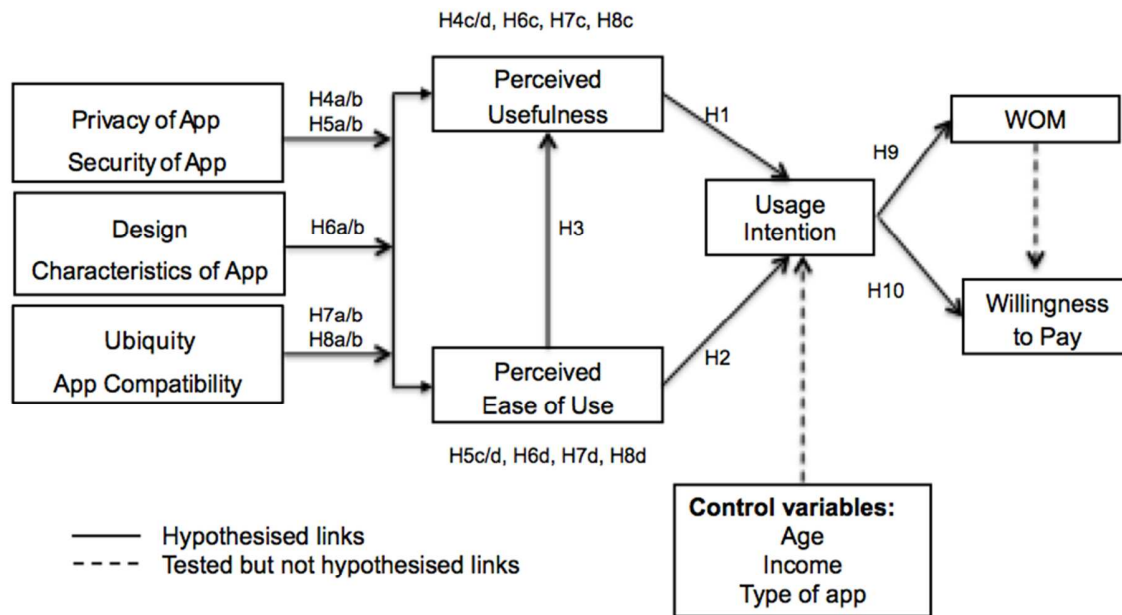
H4c/d, H6c, H7c, H8c

Privacy of App
Security of App

H4a/b
H5a/b

Perceived Usefulness

H1

WOM

H9

Design
Characteristics of App

H6a/b

H3

Usage Intention

Ubiquity
App Compatibility

H7a/b
H8a/b

Perceived Ease of Use

H2

H10

Willingness to Pay

H5c/d, H6d, H7d, H8d

Control variables:
Age
Income
Type of app

——— Hypothesised links
- - - - Tested but not hypothesised links